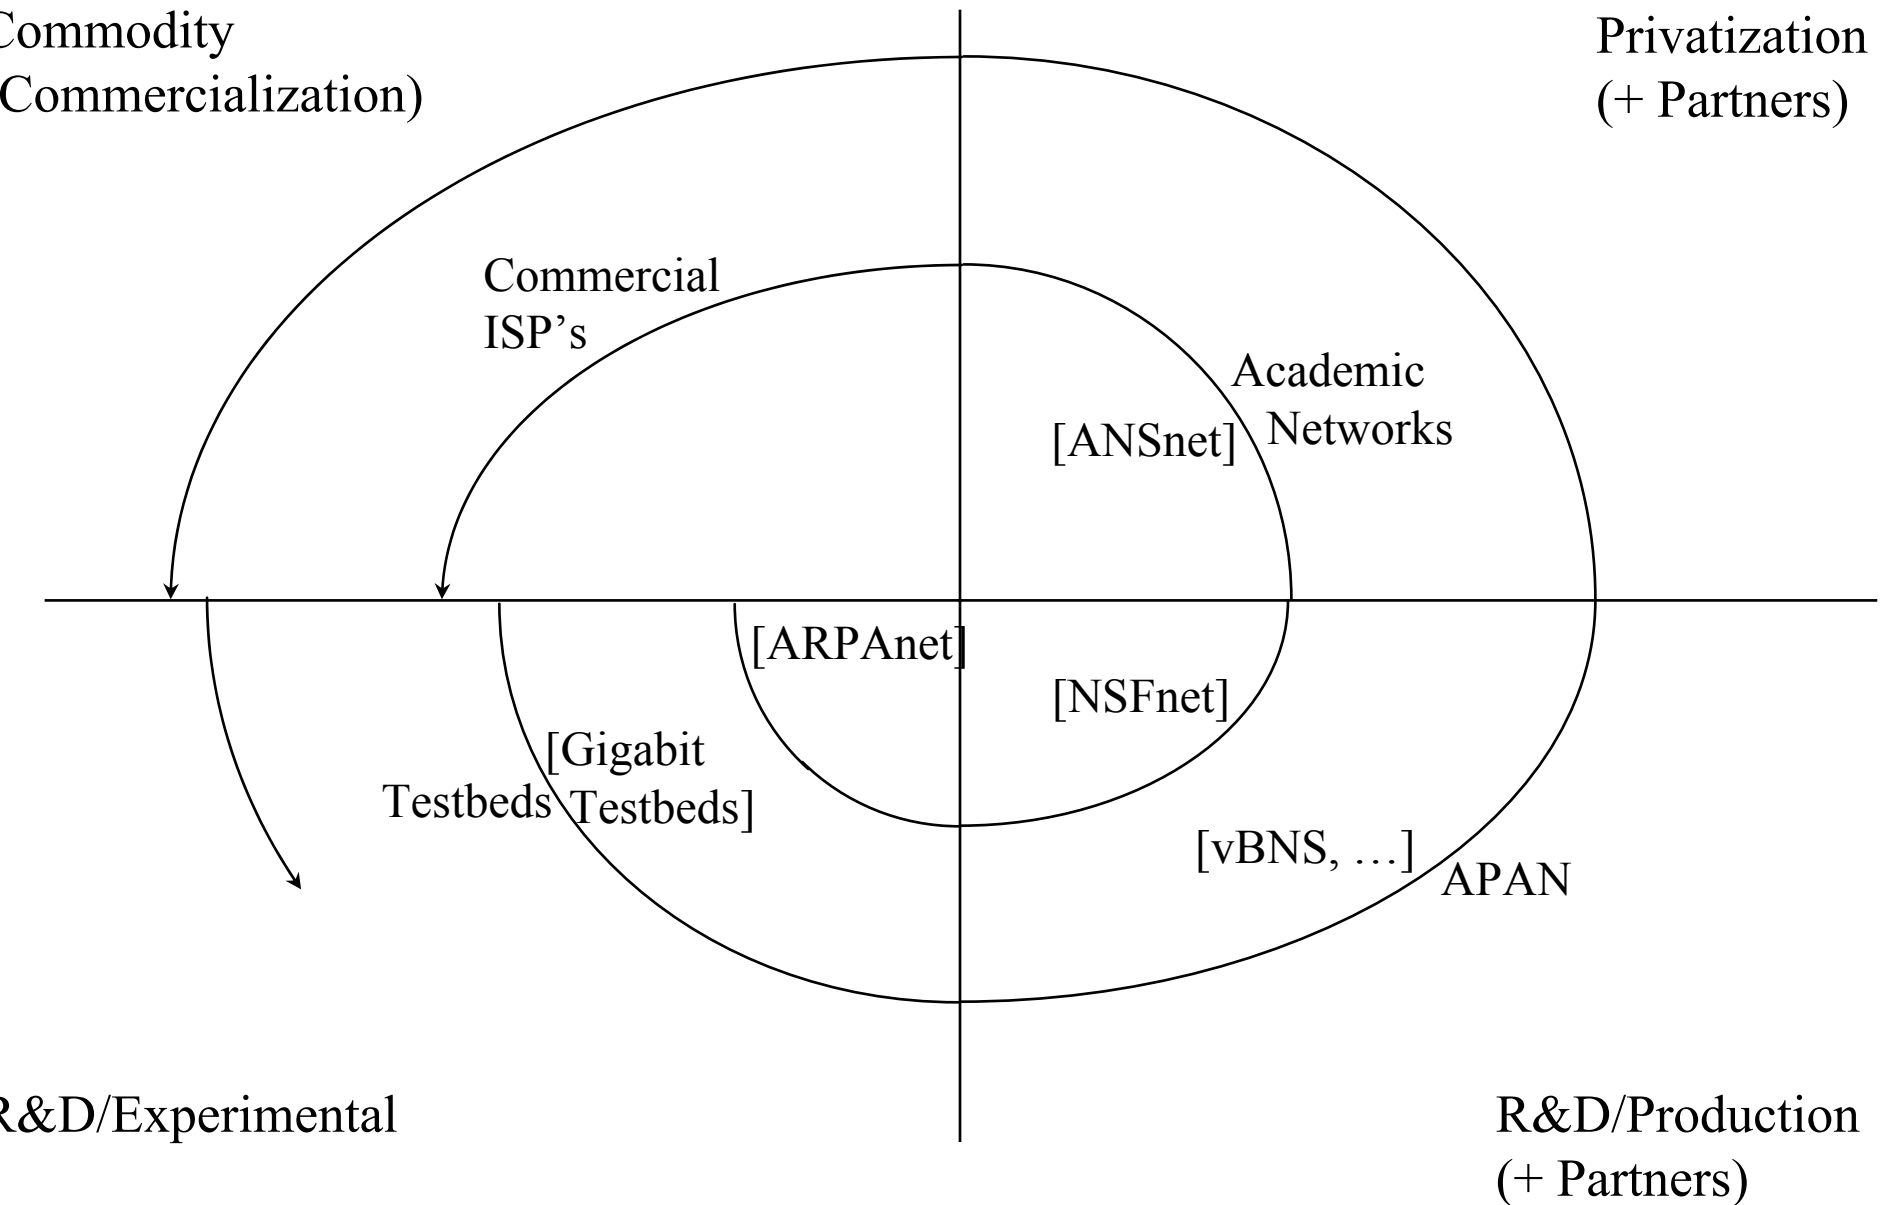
Commodity
(Commercialization)

Privatization
(+ Partners)

Commercial
ISP’s

Academic
Networks

[ANSnet]

[ARPAnet]

[NSFnet]

[Gigabit
Testbeds]

Testbeds

[vBNS, …]

APAN

R&D/Experimental

R&D/Production
(+ Partners)